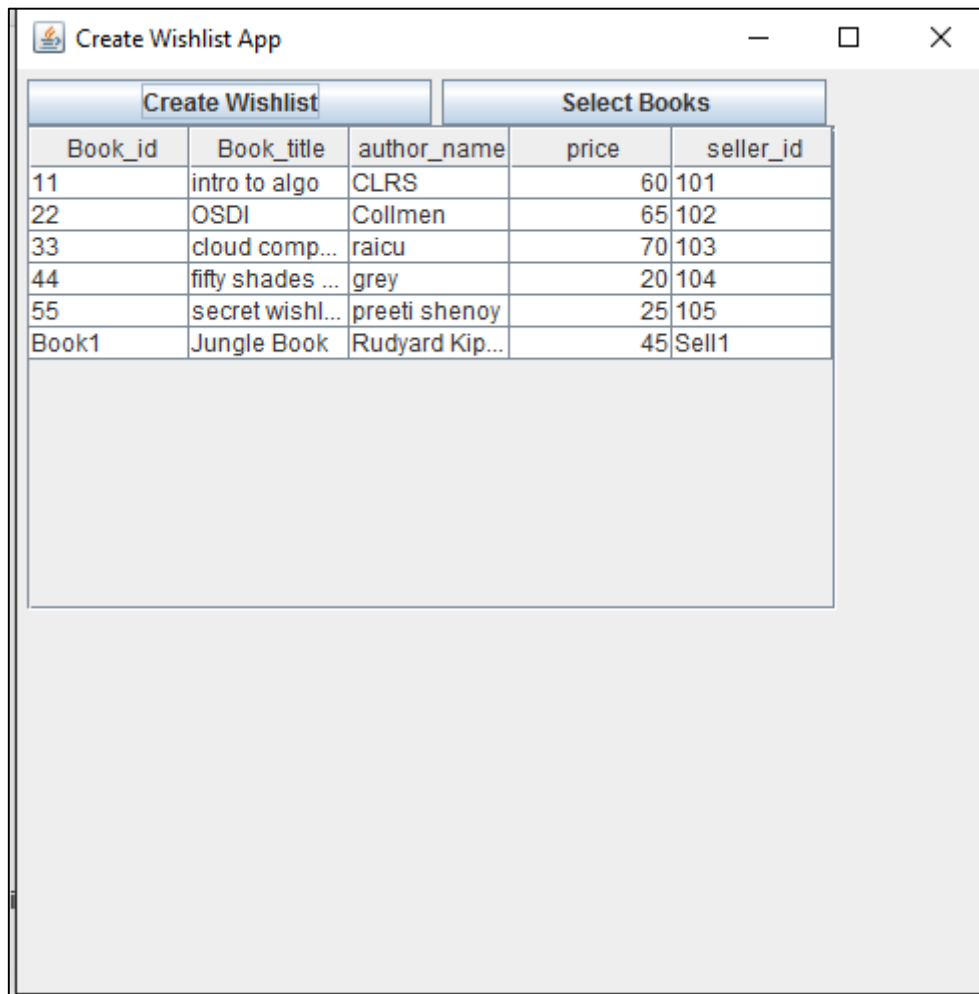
Create Wishlist App

Create Wishlist

Select Books

| Book_id | Book_title | author_name | price | seller_id |
|---|---|---|---|---|
| 11 | intro to algo | CLRS | 60 | 101 |
| 22 | OSDI | Collmen | 65 | 102 |
| 33 | cloud comp... | raicu | 70 | 103 |
| 44 | fifty shades ... | grey | 20 | 104 |
| 55 | secret wishl... | preeti shenoy | 25 | 105 |
| Book1 | Jungle Book | Rudyard Kip... | 45 | Sell1 |